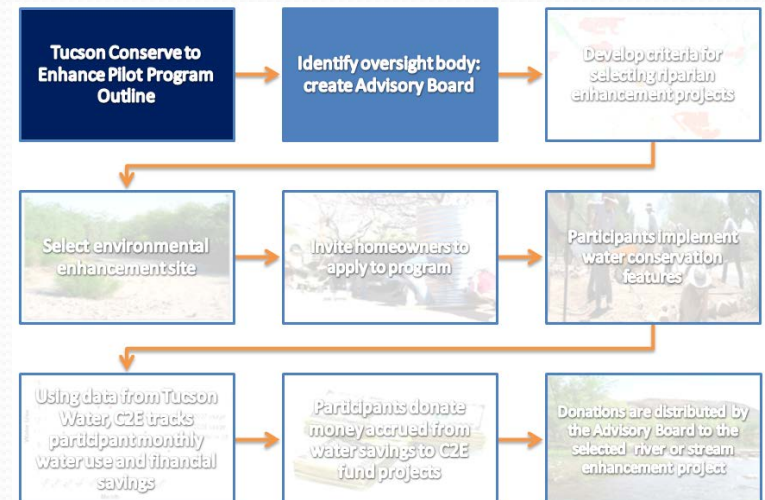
Tucson Conserve to Enhance Pilot Program Outline

Identify oversight body: create Advisory Board

Develop criteria for selecting riparian enhancement projects

Select environmental enhancement site

Invite homeowners to apply to program

Participants implement water conservation features

Using data from Tucson Water, C2E tracks participant monthly water use and financial savings

Participants donate money accrued from water savings to C2E fund projects

Donations are distributed by the Advisory Board to the selected "river or stream enhancement project